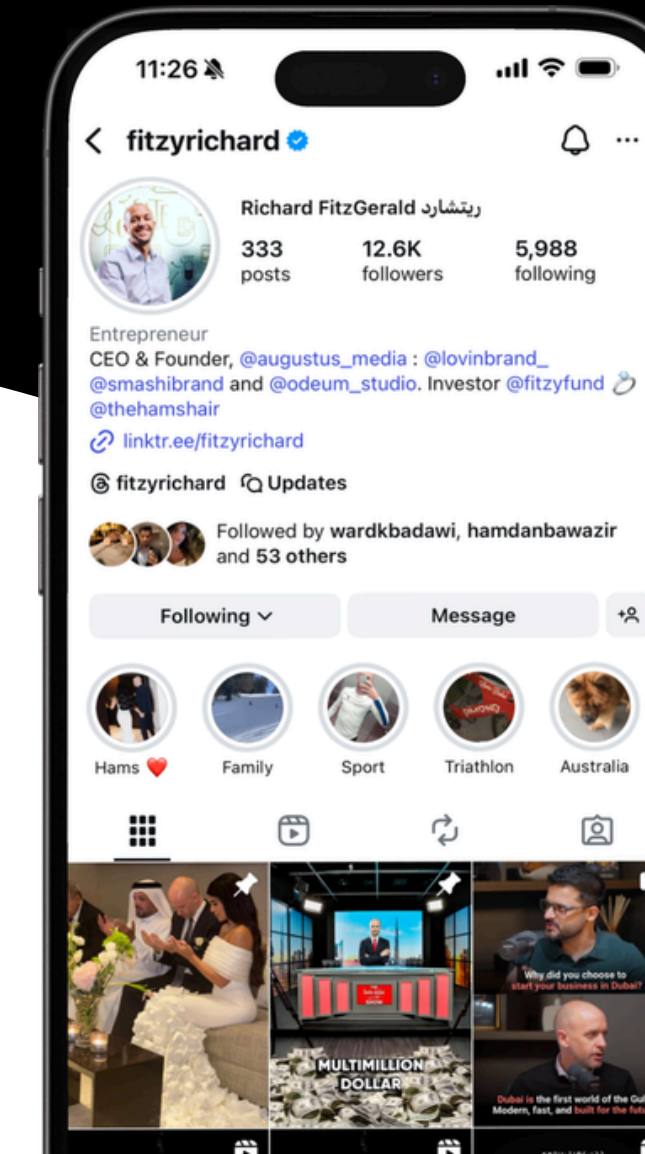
11:26

fitzyrichard

Richard FitzGerald ريتشارد

333
posts

12.6K
followers

5,988
following

Entrepreneur
CEO & Founder, @augustus_media : @lovinbrand_ @smashibrand and @odeum_studio. Investor @fitzyfund 💍 @thehamshair

linktr.ee/fitzyrichard

fitzyrichard Updates

Followed by wardkbadawi, hamdanbawazir and 53 others

Following

Message

Hams ❤️

Family

Sport

Triathlon

Australia

MULTIMILLION DOLLAR

Why did you choose to start your business in Dubai?

Dubai is the first world of the Gul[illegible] Modern, fast, and built for the fut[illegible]